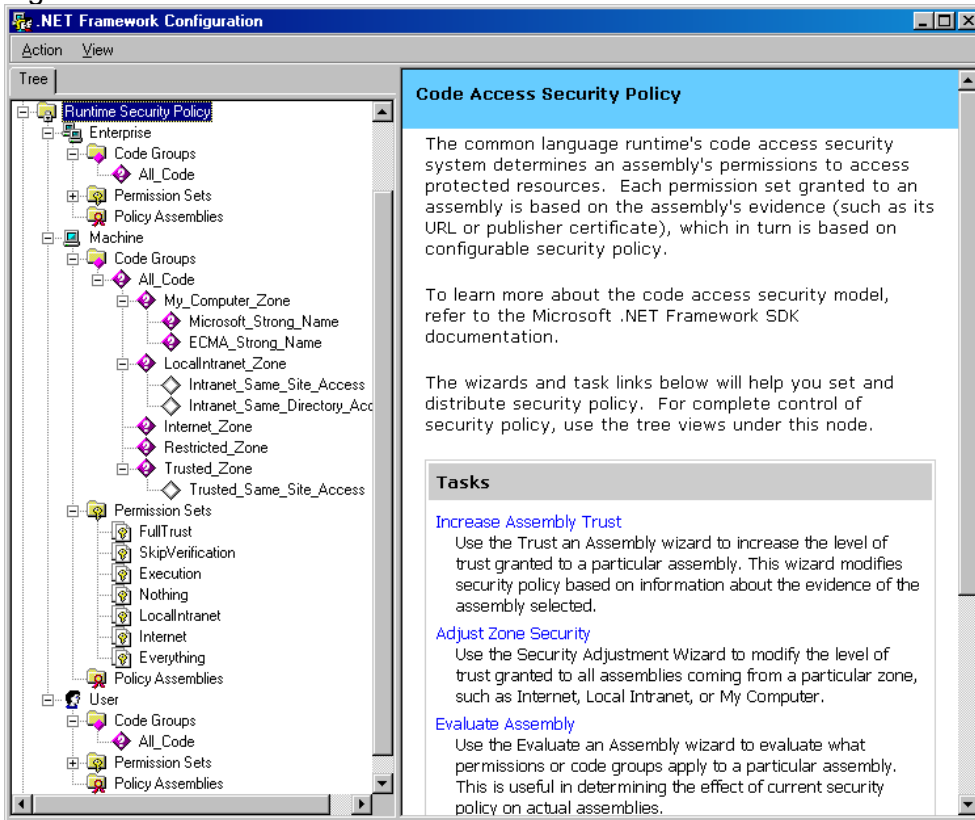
.NET Framework Configuration

Action View

Tree

Runtime Security Policy
Enterprise
Code Groups
All_Code
Permission Sets
Policy Assemblies
Machine
Code Groups
All_Code
My_Computer_Zone
Microsoft_Strong_Name
ECMA_Strong_Name
LocalIntranet_Zone
Intranet_Same_Site_Access
Intranet_Same_Directory_Acc
Internet_Zone
Restricted_Zone
Trusted_Zone
Trusted_Same_Site_Access
Permission Sets
FullTrust
SkipVerification
Execution
Nothing
LocalIntranet
Internet
Everything
Policy Assemblies
User
Code Groups
All_Code
Permission Sets
Policy Assemblies

Code Access Security Policy

The common language runtime's code access security system determines an assembly's permissions to access protected resources. Each permission set granted to an assembly is based on the assembly's evidence (such as its URL or publisher certificate), which in turn is based on configurable security policy.

To learn more about the code access security model, refer to the Microsoft .NET Framework SDK documentation.

The wizards and task links below will help you set and distribute security policy. For complete control of security policy, use the tree views under this node.

Tasks

Increase Assembly Trust
Use the Trust an Assembly wizard to increase the level of trust granted to a particular assembly. This wizard modifies security policy based on information about the evidence of the assembly selected.

Adjust Zone Security
Use the Security Adjustment Wizard to modify the level of trust granted to all assemblies coming from a particular zone, such as Internet, Local Intranet, or My Computer.

Evaluate Assembly
Use the Evaluate an Assembly wizard to evaluate what permissions or code groups apply to a particular assembly. This is useful in determining the effect of current security policy on actual assemblies.